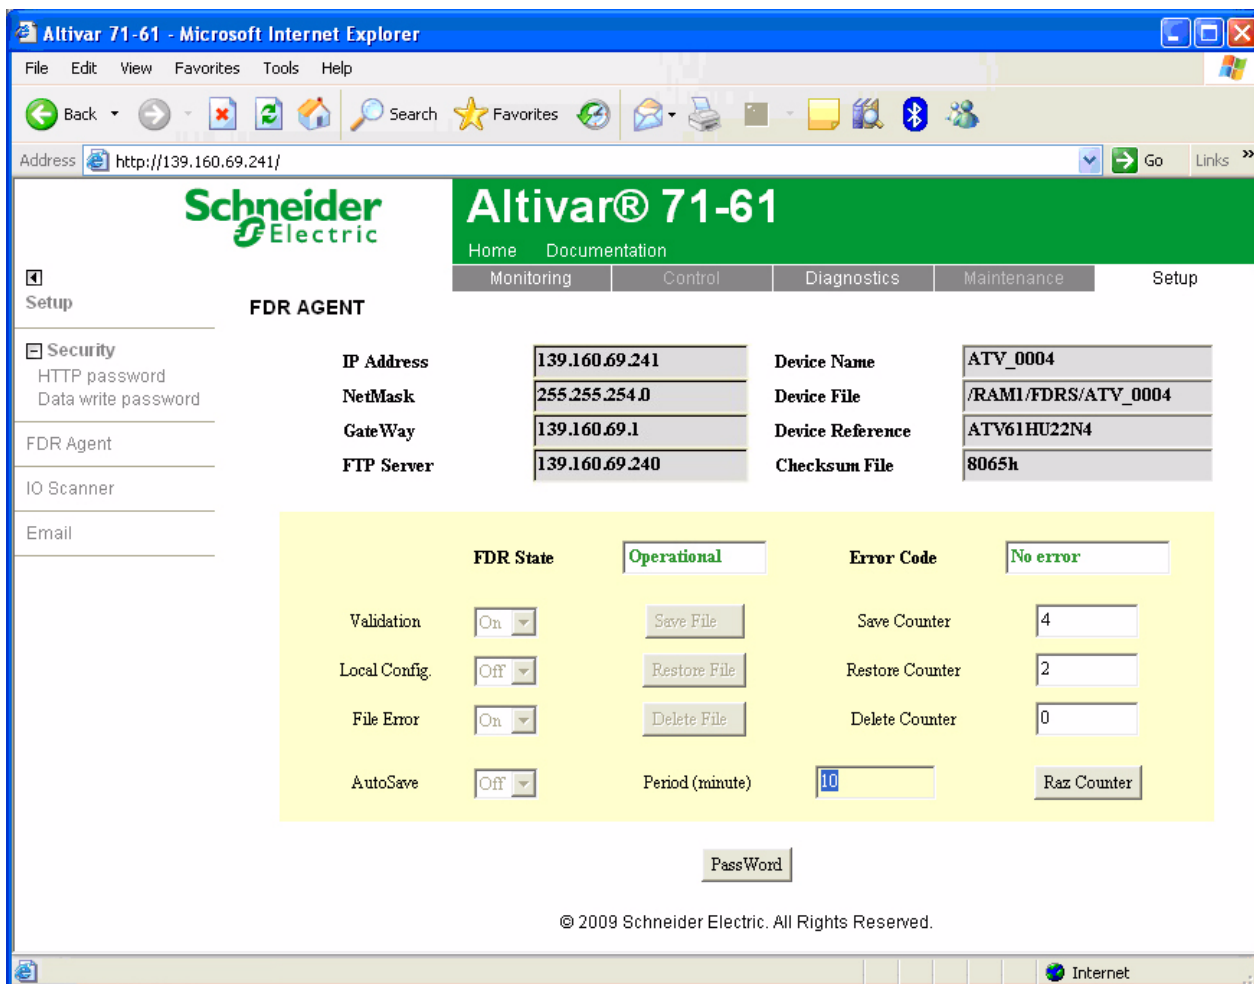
Altivar 71-61 - Microsoft Internet Explorer

File Edit View Favorites Tools Help

Back Search Favorites

Address http://139.160.69.241/ Go Links »

Schneider Electric

Altivar® 71-61

Home Documentation

Monitoring Control Diagnostics Maintenance Setup

Setup

Security
HTTP password
Data write password

FDR Agent

IO Scanner

Email

FDR AGENT

| IP Address | 139.160.69.241 | Device Name | ATV_0004 |
|---|---|---|---|
| NetMask | 255.255.254.0 | Device File | /RAM1/FDRS/ATV_0004 |
| GateWay | 139.160.69.1 | Device Reference | ATV61HU22N4 |
| FTP Server | 139.160.69.240 | Checksum File | 8065h |

FDR State Operational Error Code No error

| Validation | On | Save File | Save Counter | 4 |
|---|---|---|---|---|
| Local Config. | Off | Restore File | Restore Counter | 2 |
| File Error | On | Delete File | Delete Counter | 0 |
| AutoSave | Off | Period (minute) | 10 | Raz Counter |

PassWord

© 2009 Schneider Electric. All Rights Reserved.

Internet